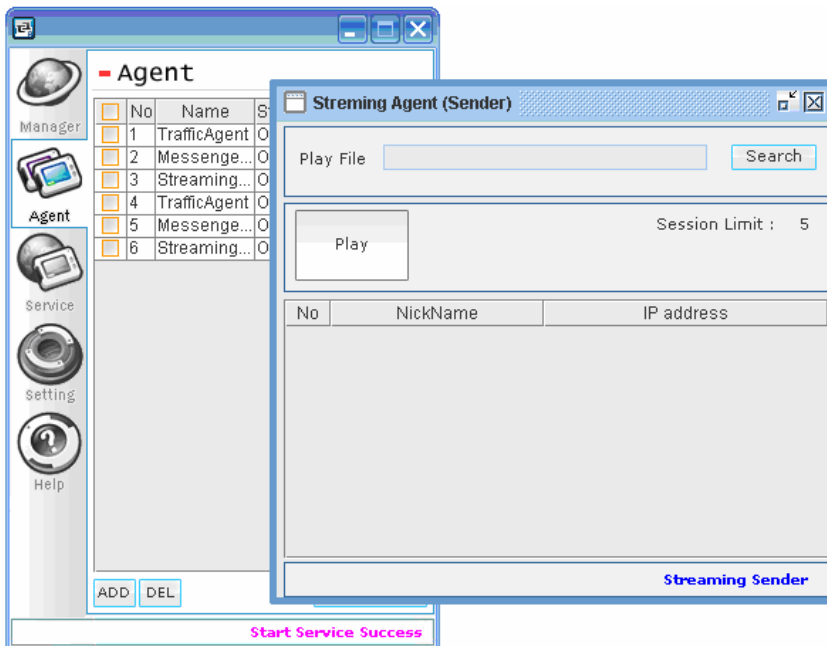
Manager

Agent

Service

Setting

Help

- Agent

| | No | Name | St |
|---|---|---|---|
| | 1 | TrafficAgent | O |
| | 2 | Messenge... | O |
| | 3 | Streaming... | O |
| | 4 | TrafficAgent | O |
| | 5 | Messenge... | O |
| | 6 | Streaming... | O |

ADD DEL

Start Service Success

Streming Agent (Sender)

Play File

Search

Play

Session Limit : 5

| No | NickName | IP address |
|---|---|---|

Streaming Sender